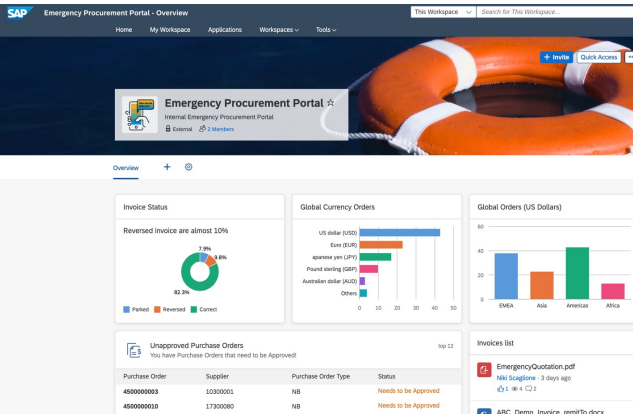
SAP Emergency Procurement Portal - Overview

This Workspace Search for This Workspace...

Home My Workspace Applications Workspaces Tools

+ Invite Quick Access

Emergency Procurement Portal ☆
Internal Emergency Procurement Portal
External 2 Members

Overview +

Invoice Status

Reversed invoice are almost 10%

7.9%
9.8%
82.3%

Parked Reversed Correct

Global Currency Orders

US dollar (USD)
Euro (EUR)
apanese yen (JPY)
Pound sterling (GBP)
Australian dollar (AUD)
Others

0 10 20 30 40 50

Global Orders (US Dollars)

60
40
20
0

EMEA Asia Americas Africa

Unapproved Purchase Orders
You have Purchase Orders that need to be Approved!

top 12

| Purchase Order | Supplier | Purchase Order Type | Status |
|---|---|---|---|
| 4500000003 | 10300001 | NB | Needs to be Approved |
| 4500000010 | 17300080 | NB | Needs to be Approved |

Invoices list

EmergencyQuotation.pdf
Niki Scaglione · 3 days ago
1 4 2

ABC_Demo_Invoice_remitTo.docx